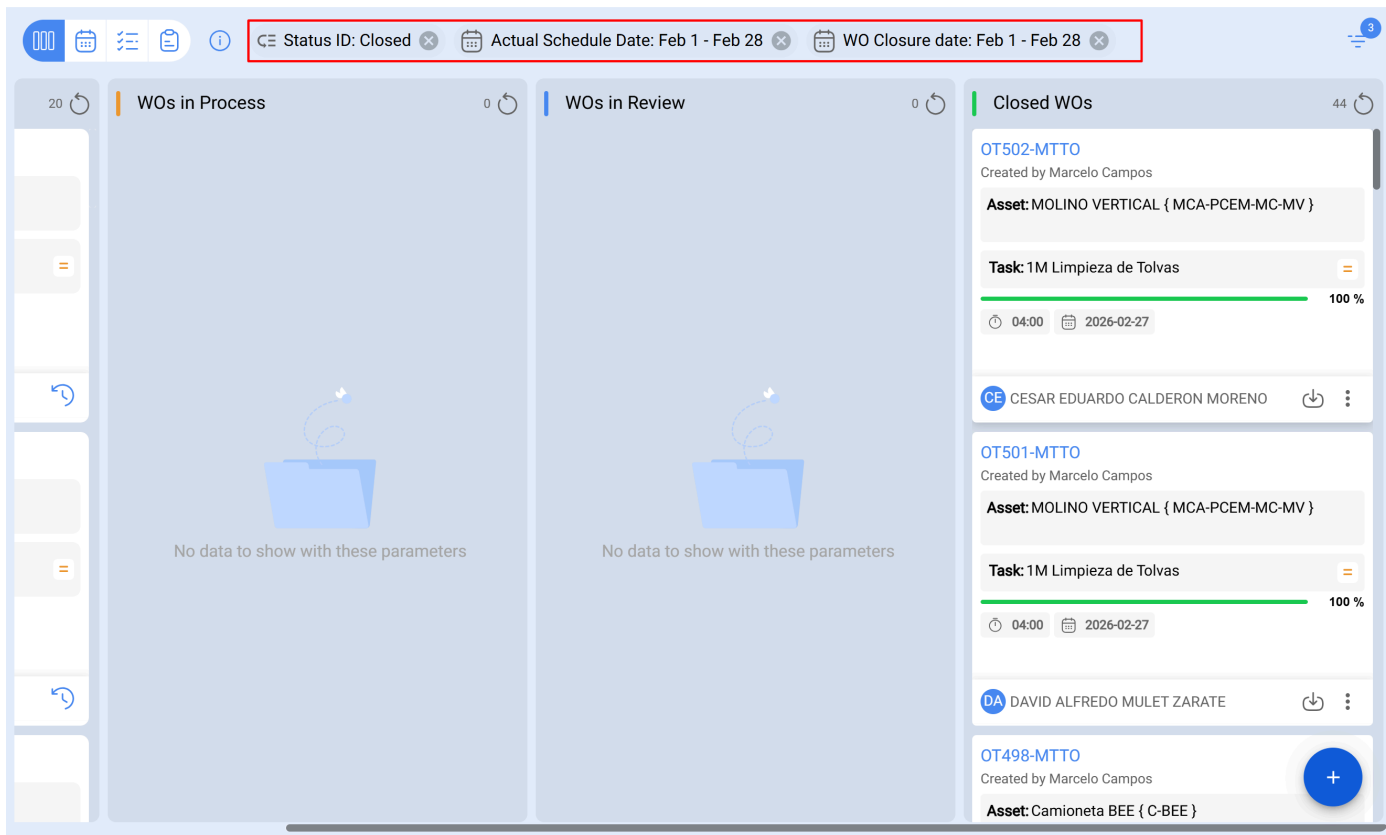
Status ID: Closed
Actual Schedule Date: Feb 1 - Feb 28
WO Closure date: Feb 1 - Feb 28

3

20

WOs in Process
0

No data to show with these parameters

WOs in Review
0

No data to show with these parameters

Closed WOs
44

OT502-MTTO
Created by Marcelo Campos
Asset: MOLINO VERTICAL { MCA-PCEM-MC-MV }
Task: 1M Limpieza de Tolvas
100 %
04:00
2026-02-27
CE CESAR EDUARDO CALDERON MORENO

OT501-MTTO
Created by Marcelo Campos
Asset: MOLINO VERTICAL { MCA-PCEM-MC-MV }
Task: 1M Limpieza de Tolvas
100 %
04:00
2026-02-27
DA DAVID ALFREDO MULET ZARATE

OT498-MTTO
Created by Marcelo Campos
Asset: Camioneta BEE { C-BEE }